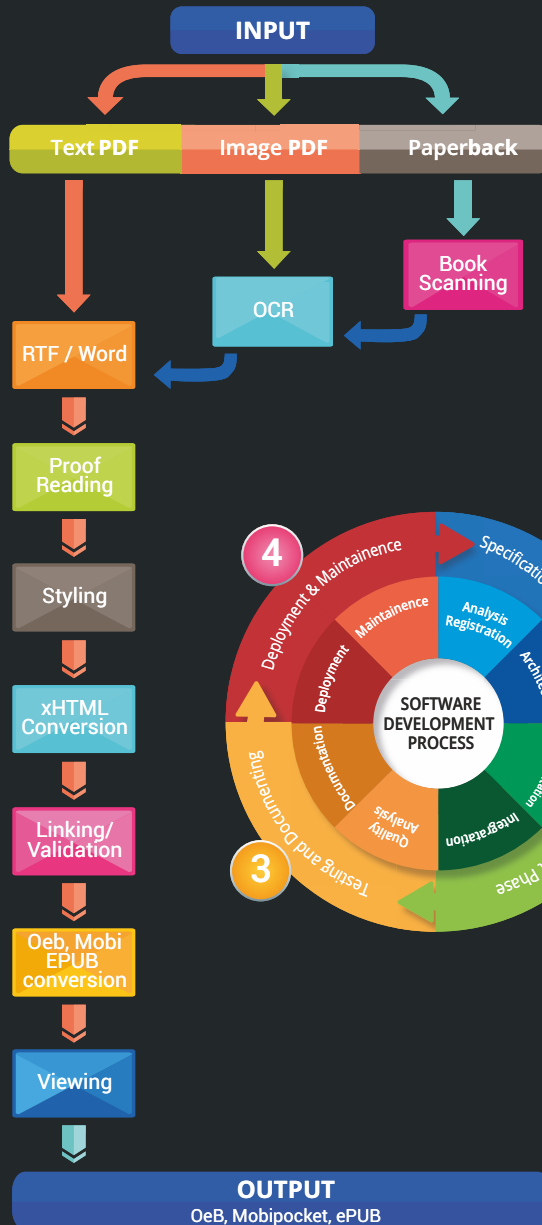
INPUT

Text PDF
Image PDF
Paperback

Book Scanning

OCR

RTF / Word

Proof Reading

Styling

xHTML Conversion

Linking/ Validation

Oeb, Mobi EPUB conversion

Viewing

4
Deployment & Maintainence
Specificatio
Maintainence
Analysis Registration
Archite
Deployment
SOFTWARE DEVELOPMENT PROCESS
Documentation
Quality Analysis
Integration
ation
Testing and Documenting
3
Phase

OUTPUT
OeB, Mobipocket, ePUB